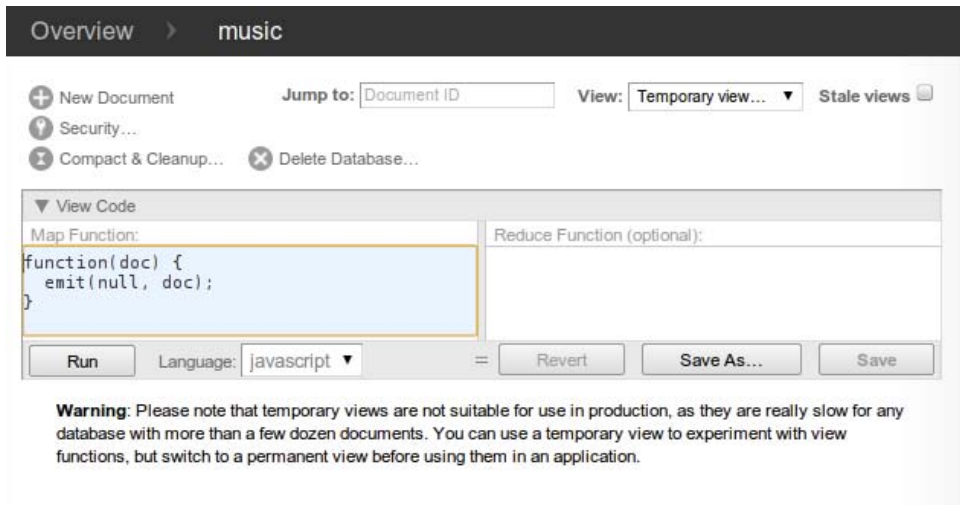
Overview › music

New Document
Security…
Compact & Cleanup…
Delete Database…

Jump to: Document ID

View: Temporary view… ▼

Stale views

▼ View Code

Map Function:

function(doc) {
  emit(null, doc);
}

Reduce Function (optional):

Run

Language: javascript ▼

=

Revert

Save As…

Save

**Warning**: Please note that temporary views are not suitable for use in production, as they are really slow for any database with more than a few dozen documents. You can use a temporary view to experiment with view functions, but switch to a permanent view before using them in an application.